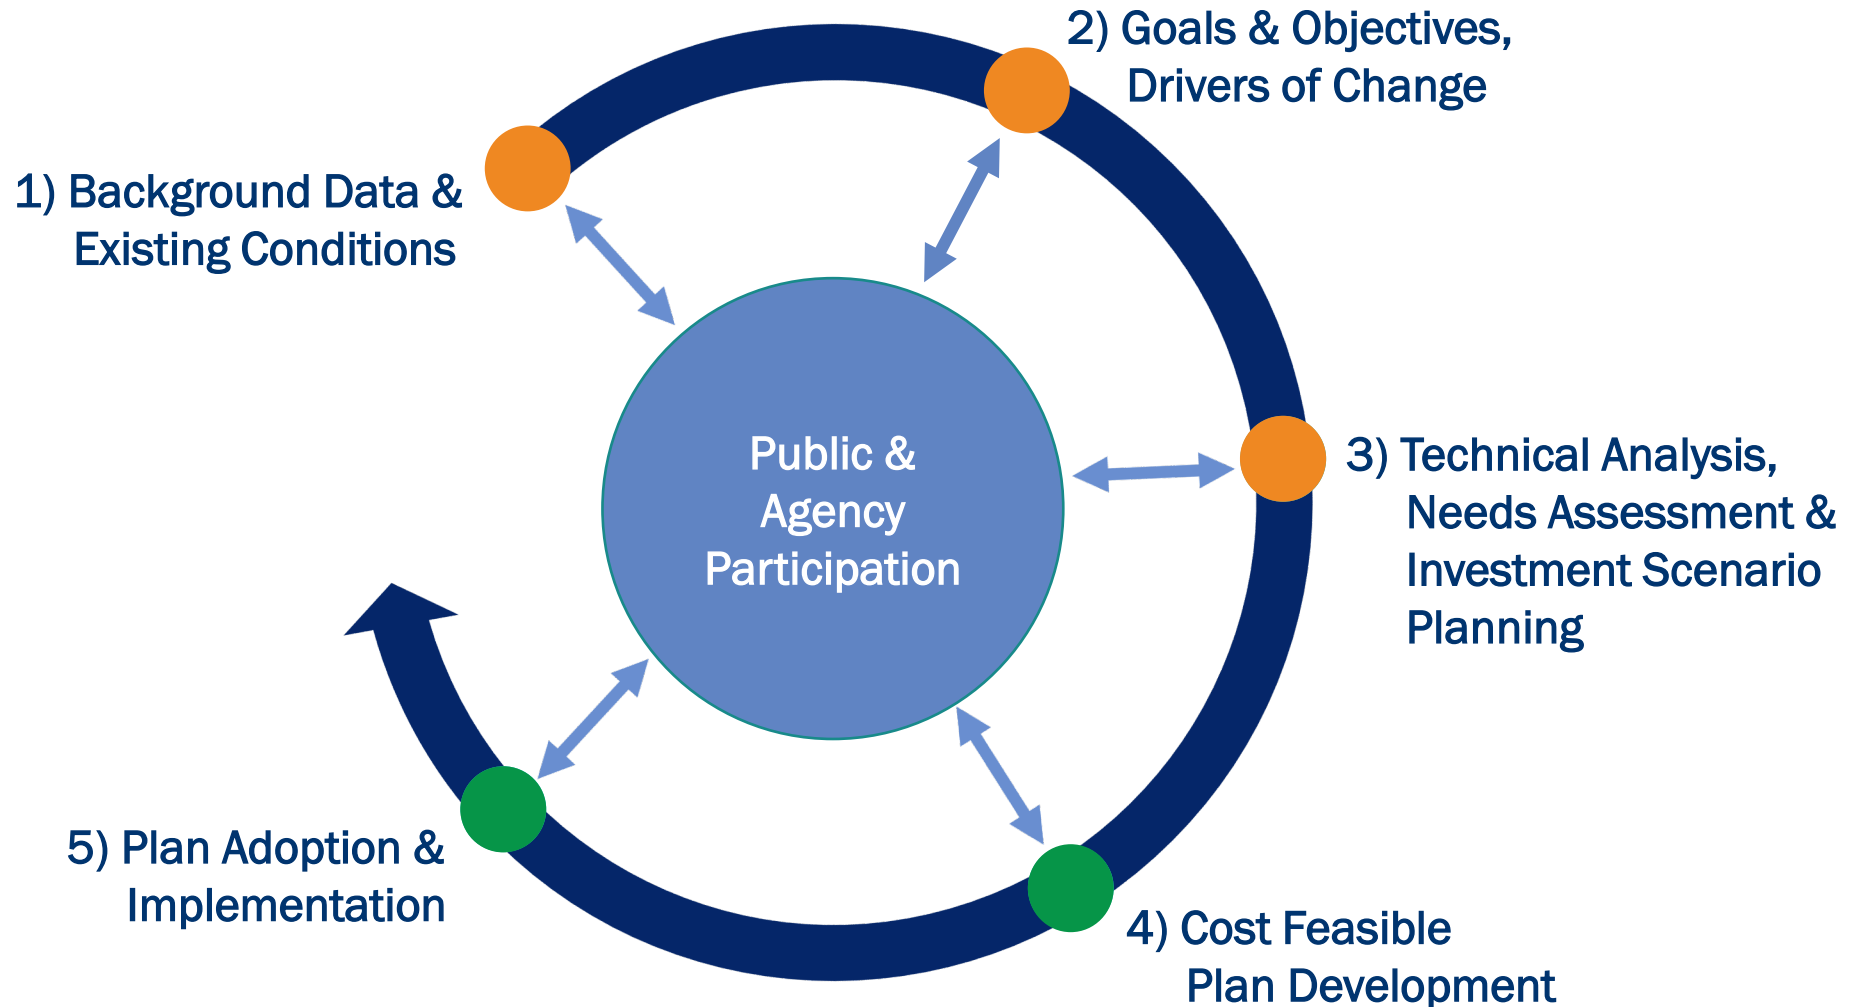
2) Goals & Objectives, Drivers of Change

1) Background Data & Existing Conditions

Public & Agency Participation

3) Technical Analysis, Needs Assessment & Investment Scenario Planning

5) Plan Adoption & Implementation

4) Cost Feasible Plan Development